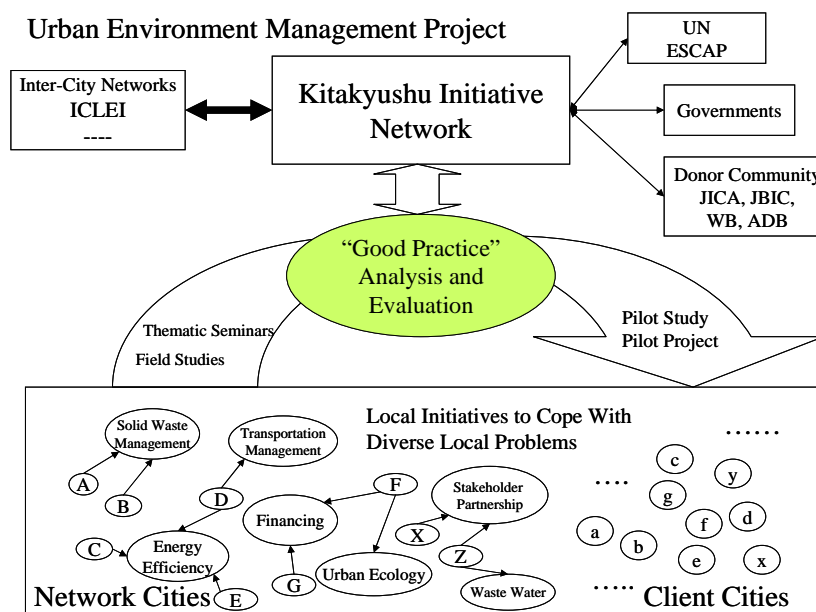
Urban Environment Management Project

Inter-City Networks
ICLEI
----

Kitakyushu Initiative Network

UN
ESCAP

Governments

Donor Community
JICA, JBIC,
WB, ADB

"Good Practice"
Analysis and
Evaluation

Thematic Seminars
Field Studies

Pilot Study
Pilot Project

Local Initiatives to Cope With
Diverse Local Problems

Solid Waste Management

Transportation Management

A

B

D

F

Stakeholder Partnership

Financing

X

C

Energy Efficiency

Z

G

Urban Ecology

Waste Water

E

Network Cities

......

....

c

y

g

f

d

a

b

e

x

.....

Client Cities